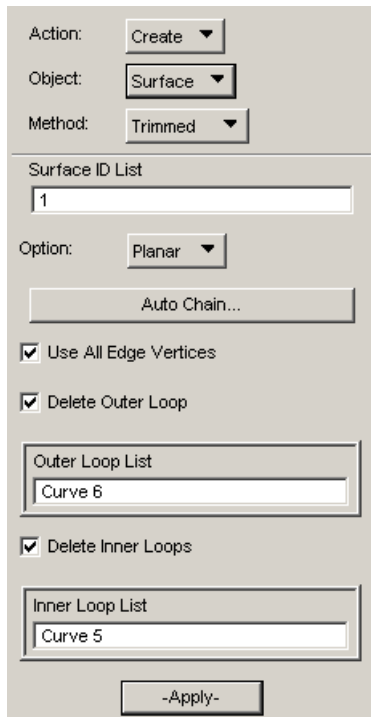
Action: Create

Object: Surface

Method: Trimmed

Surface ID List

1

Option: Planar

Auto Chain...

Use All Edge Vertices

Delete Outer Loop

Outer Loop List

Curve 6

Delete Inner Loops

Inner Loop List

Curve 5

-Apply-